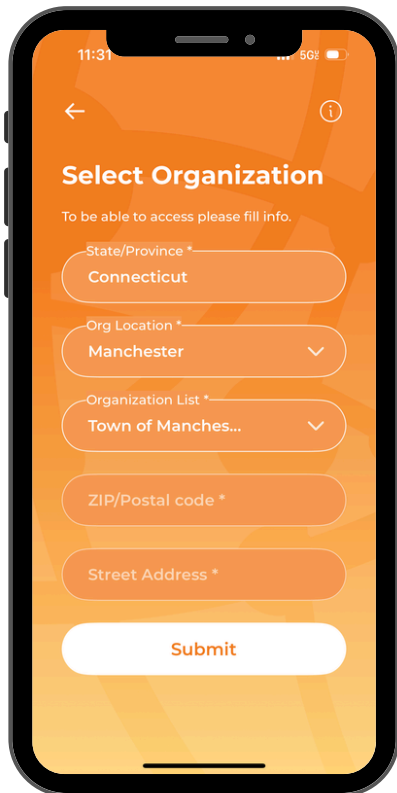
11:31

5G

Select Organization

To be able to access please fill info.

State/Province *
Connecticut

Org Location *
Manchester

Organization List *
Town of Manches...

ZIP/Postal code *

Street Address *

Submit